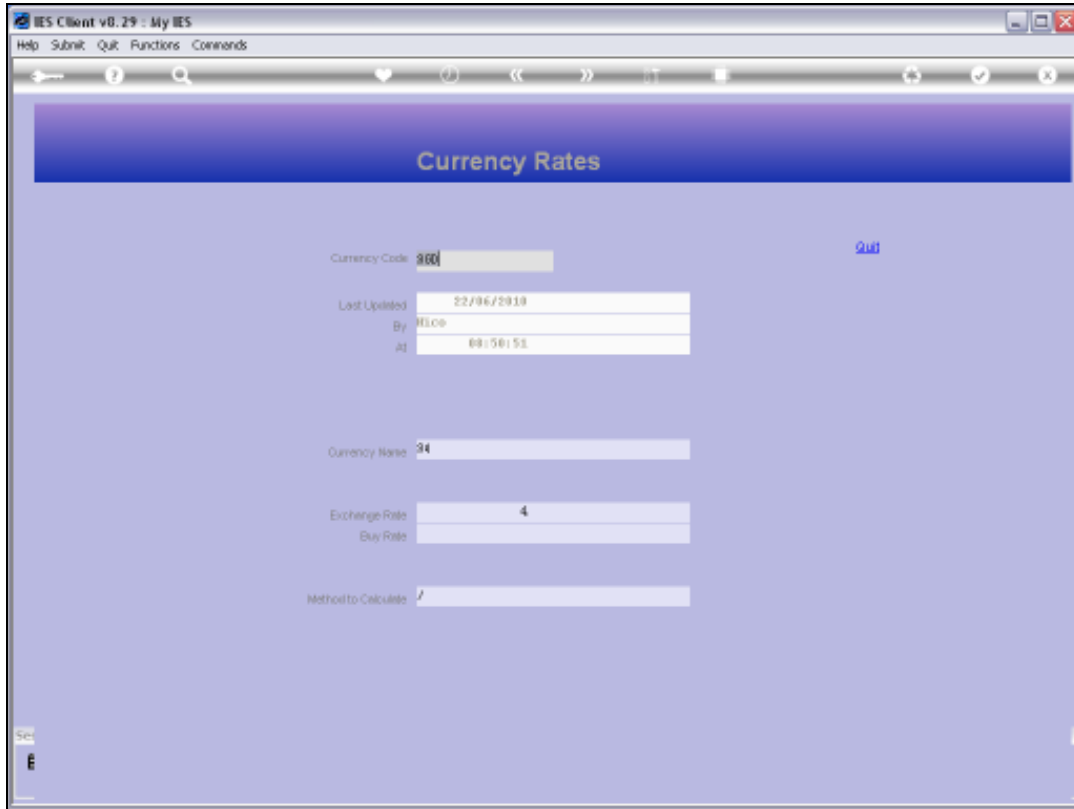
IES Client v8.29 : My IES

Help Submit Quit Functions Commands

Currency Rates

Quit

Currency Code SGD

Last Updated 22/06/2010
By Nico
At 08:50:51

Currency Name S$

Exchange Rate 4
Buy Rate

Method to Calculate /

Se

E